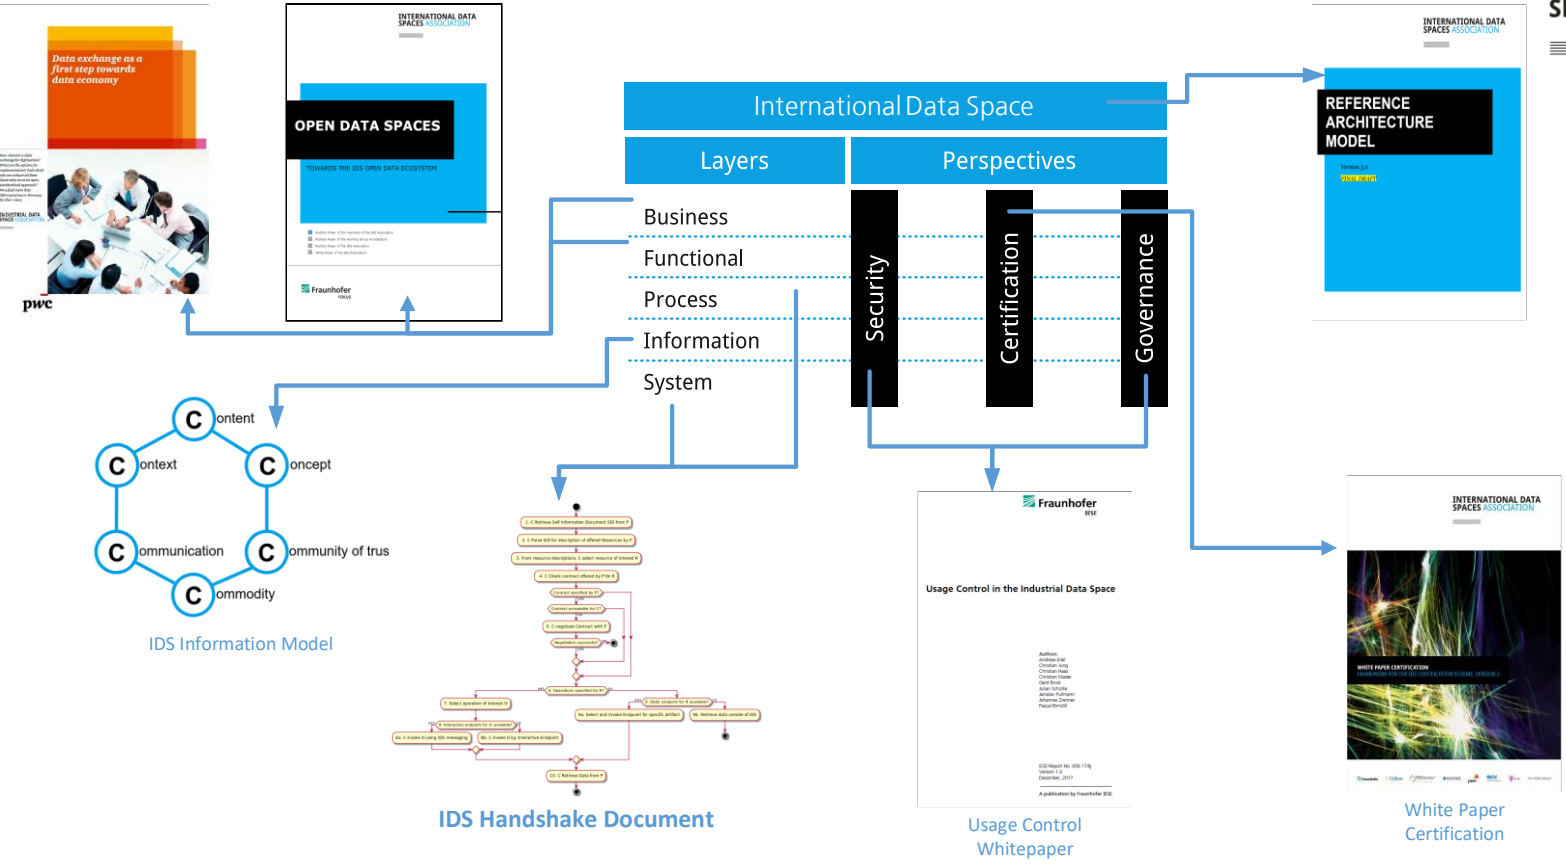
Data exchange as a first step towards data economy

pwc

INTERNATIONAL DATA SPACES ASSOCIATION

OPEN DATA SPACES

TOWARDS THE IDS OPEN DATA ECOSYSTEM

Fraunhofer FOKUS

International Data Space

Layers

Perspectives

Business

Functional

Process

Information

System

Security

Certification

Governance

INTERNATIONAL DATA SPACES ASSOCIATION

REFERENCE ARCHITECTURE MODEL

Version 3.0

C ontent

C ontext

C oncept

C ommunication

C ommunity of trus

C ommodity

IDS Information Model

IDS Handshake Document

Fraunhofer IESE

Usage Control in the Industrial Data Space

Usage Control Whitepaper

INTERNATIONAL DATA SPACES ASSOCIATION

WHITE PAPER CERTIFICATION

White Paper Certification